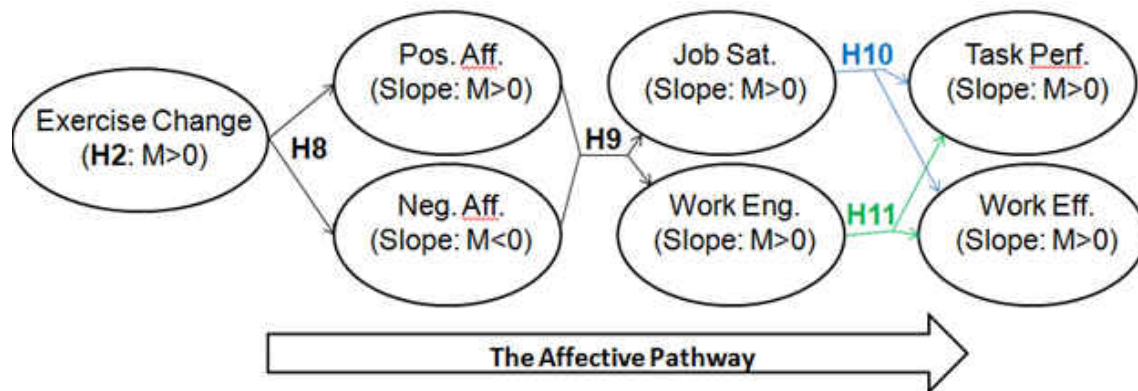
Exercise Change
(H2: M>0)

H8

Pos. Aff.
(Slope: M>0)

Neg. Aff.
(Slope: M<0)

H9

Job Sat.
(Slope: M>0)

Work Eng.
(Slope: M>0)

H10

H11

Task Perf.
(Slope: M>0)

Work Eff.
(Slope: M>0)

The Affective Pathway